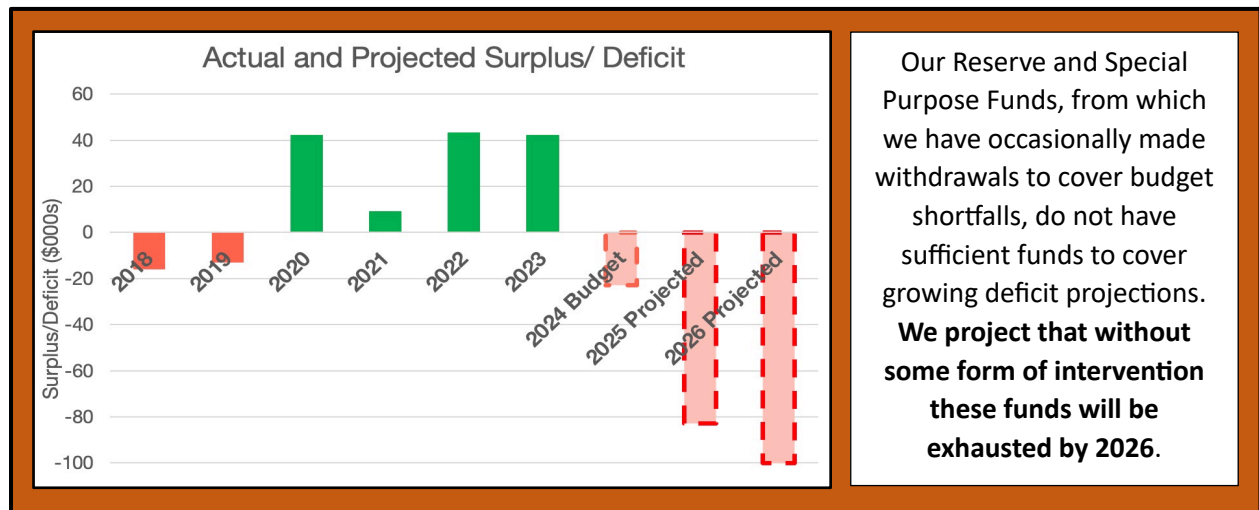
Actual and Projected Surplus/ Deficit

Surplus/Deficit ($000s)

60
40
20
0
-20
-40
-60
-80
-100

2018
2019
2020
2021
2022
2023
2024 Budget
2025 Projected
2026 Projected

Our Reserve and Special Purpose Funds, from which we have occasionally made withdrawals to cover budget shortfalls, do not have sufficient funds to cover growing deficit projections. **We project that without some form of intervention these funds will be exhausted by 2026**.